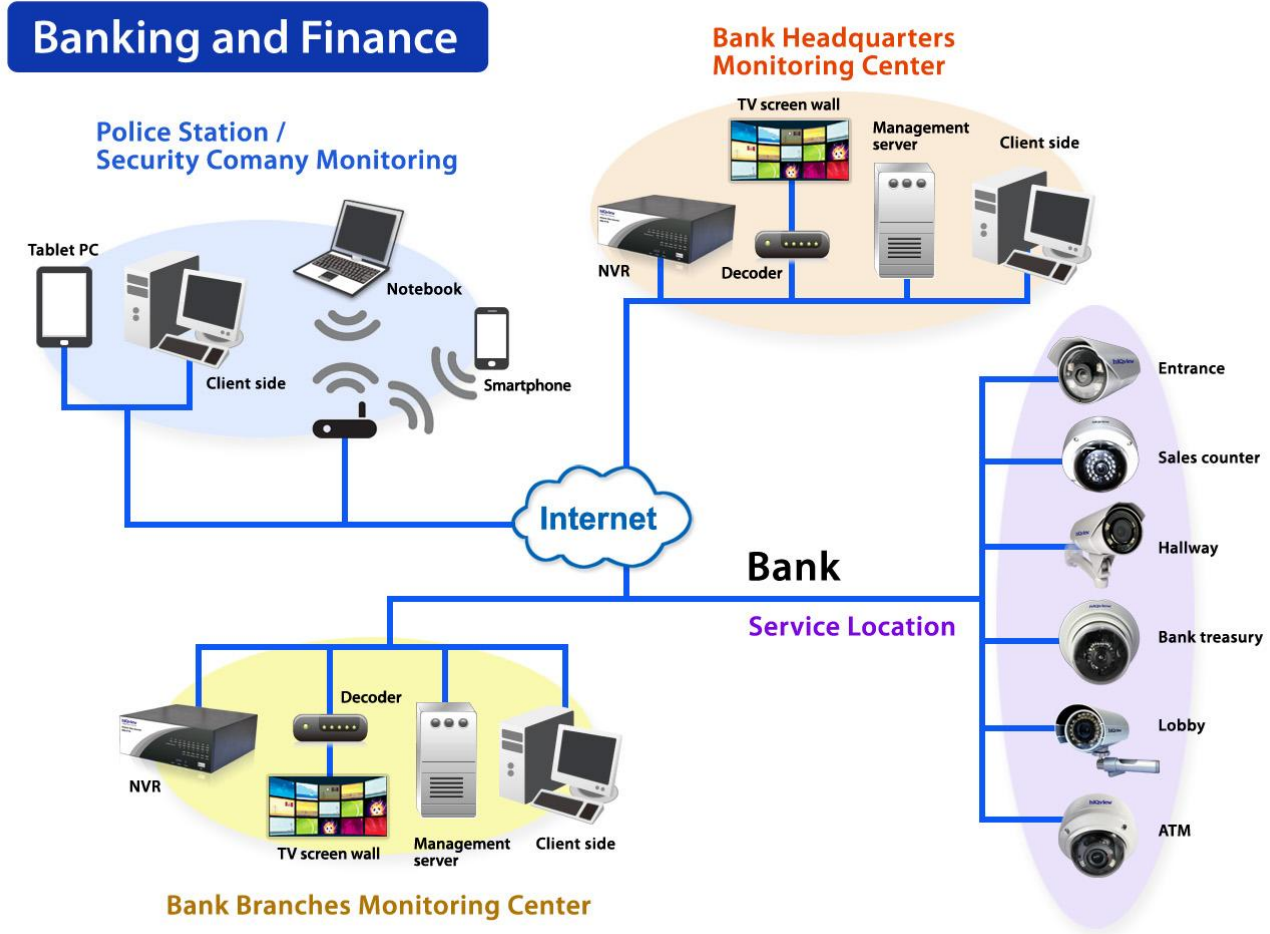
Banking and Finance

Bank Headquarters Monitoring Center

TV screen wall

Management server

Client side

NVR

Decoder

Police Station / Security Comany Monitoring

Tablet PC

Notebook

Client side

Smartphone

Entrance

Sales counter

Internet

Hallway

Bank

Service Location

Bank treasury

Decoder

Lobby

NVR

ATM

TV screen wall

Management server

Client side

Bank Branches Monitoring Center